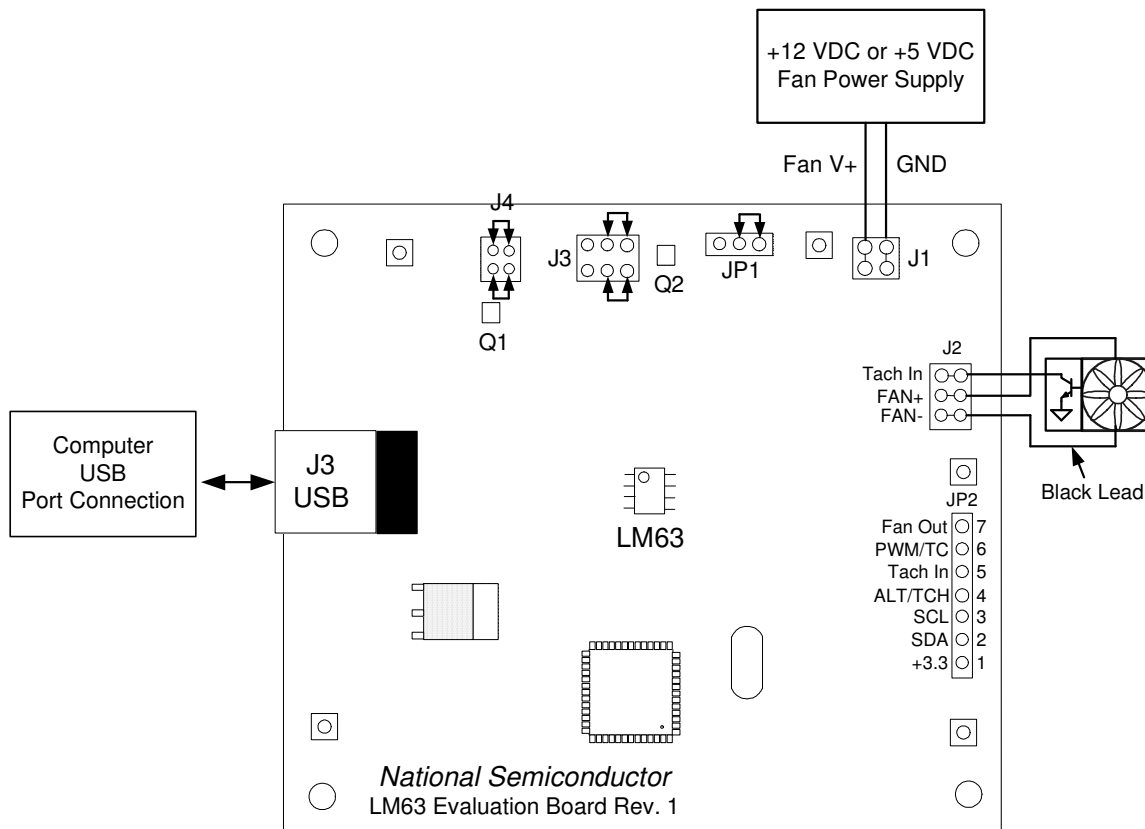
+12 VDC or +5 VDC
Fan Power Supply

Fan V+
GND

J4
J3
Q2
JP1
J1
Q1

J2
Tach In
FAN+
FAN-

Computer
USB
Port Connection

J3
USB

LM63

Black Lead

JP2
Fan Out 7
PWM/TC 6
Tach In 5
ALT/TCH 4
SCL 3
SDA 2
+3.3 1

National Semiconductor
LM63 Evaluation Board Rev. 1